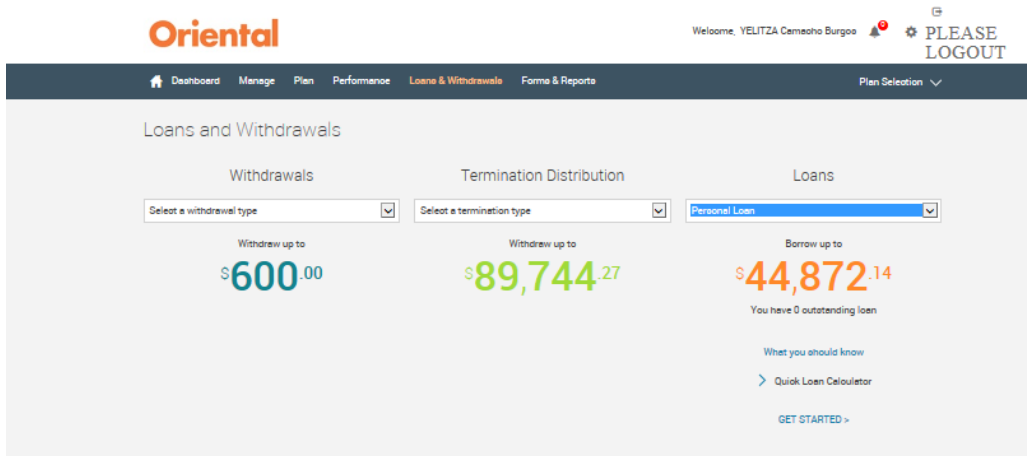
Oriental

Welcome, YELITZA Camacho Burgos 0 PLEASE LOGOUT

Dashboard Manage Plan Performance Loans & Withdrawals Forms & Reports Plan Selection

Loans and Withdrawals

Withdrawals

Select a withdrawal type

Withdraw up to

$600.00

Termination Distribution

Select a termination type

Withdraw up to

$89,744.27

Loans

Personal Loan

Borrow up to

$44,872.14

You have 0 outstanding loan

What you should know

Quick Loan Calculator

GET STARTED >